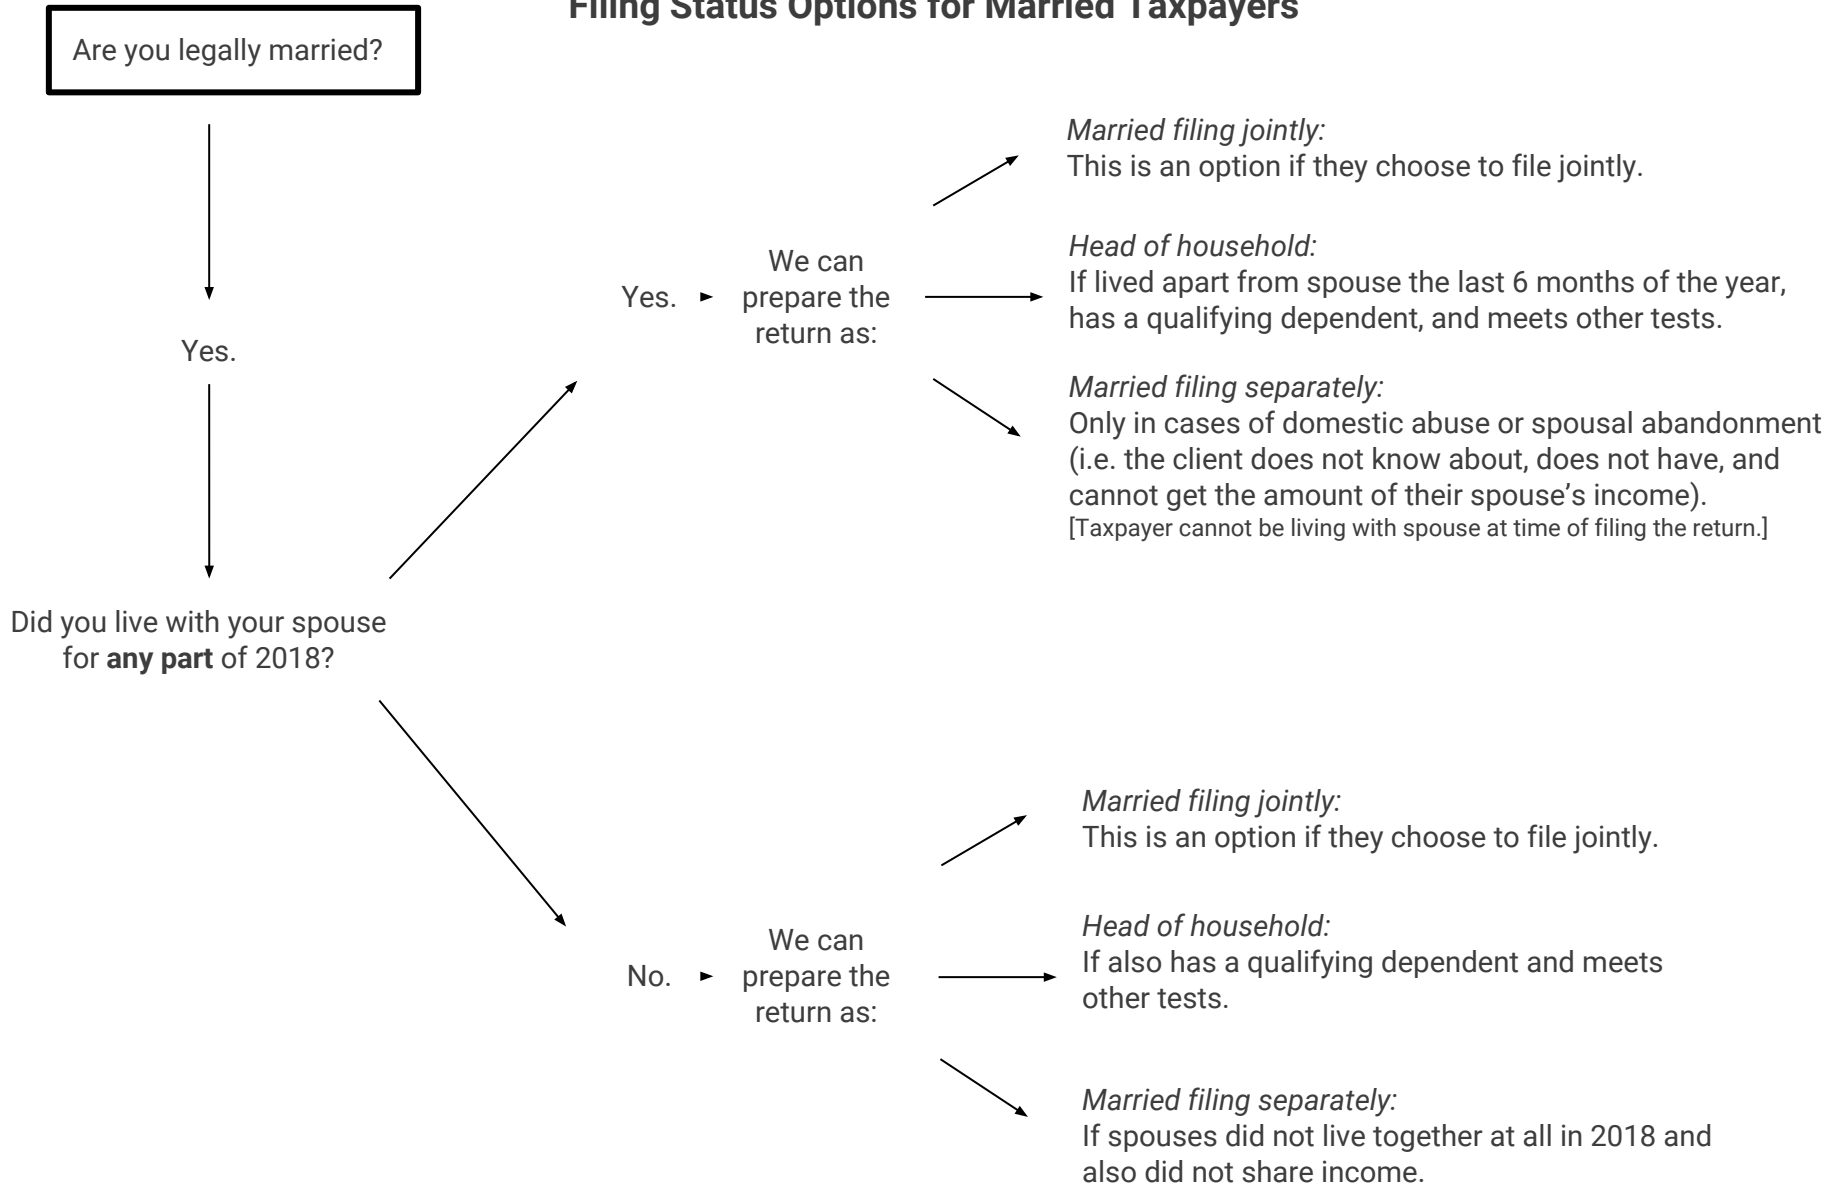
Filing Status Options for Married Taxpayers

Are you legally married?

Yes.

Did you live with your spouse for **any part** of 2018?

Yes. We can prepare the return as:

*Married filing jointly:*
This is an option if they choose to file jointly.

*Head of household:*
If lived apart from spouse the last 6 months of the year, has a qualifying dependent, and meets other tests.

*Married filing separately:*
Only in cases of domestic abuse or spousal abandonment (i.e. the client does not know about, does not have, and cannot get the amount of their spouse's income).
[Taxpayer cannot be living with spouse at time of filing the return.]

No. We can prepare the return as:

*Married filing jointly:*
This is an option if they choose to file jointly.

*Head of household:*
If also has a qualifying dependent and meets other tests.

*Married filing separately:*
If spouses did not live together at all in 2018 and also did not share income.